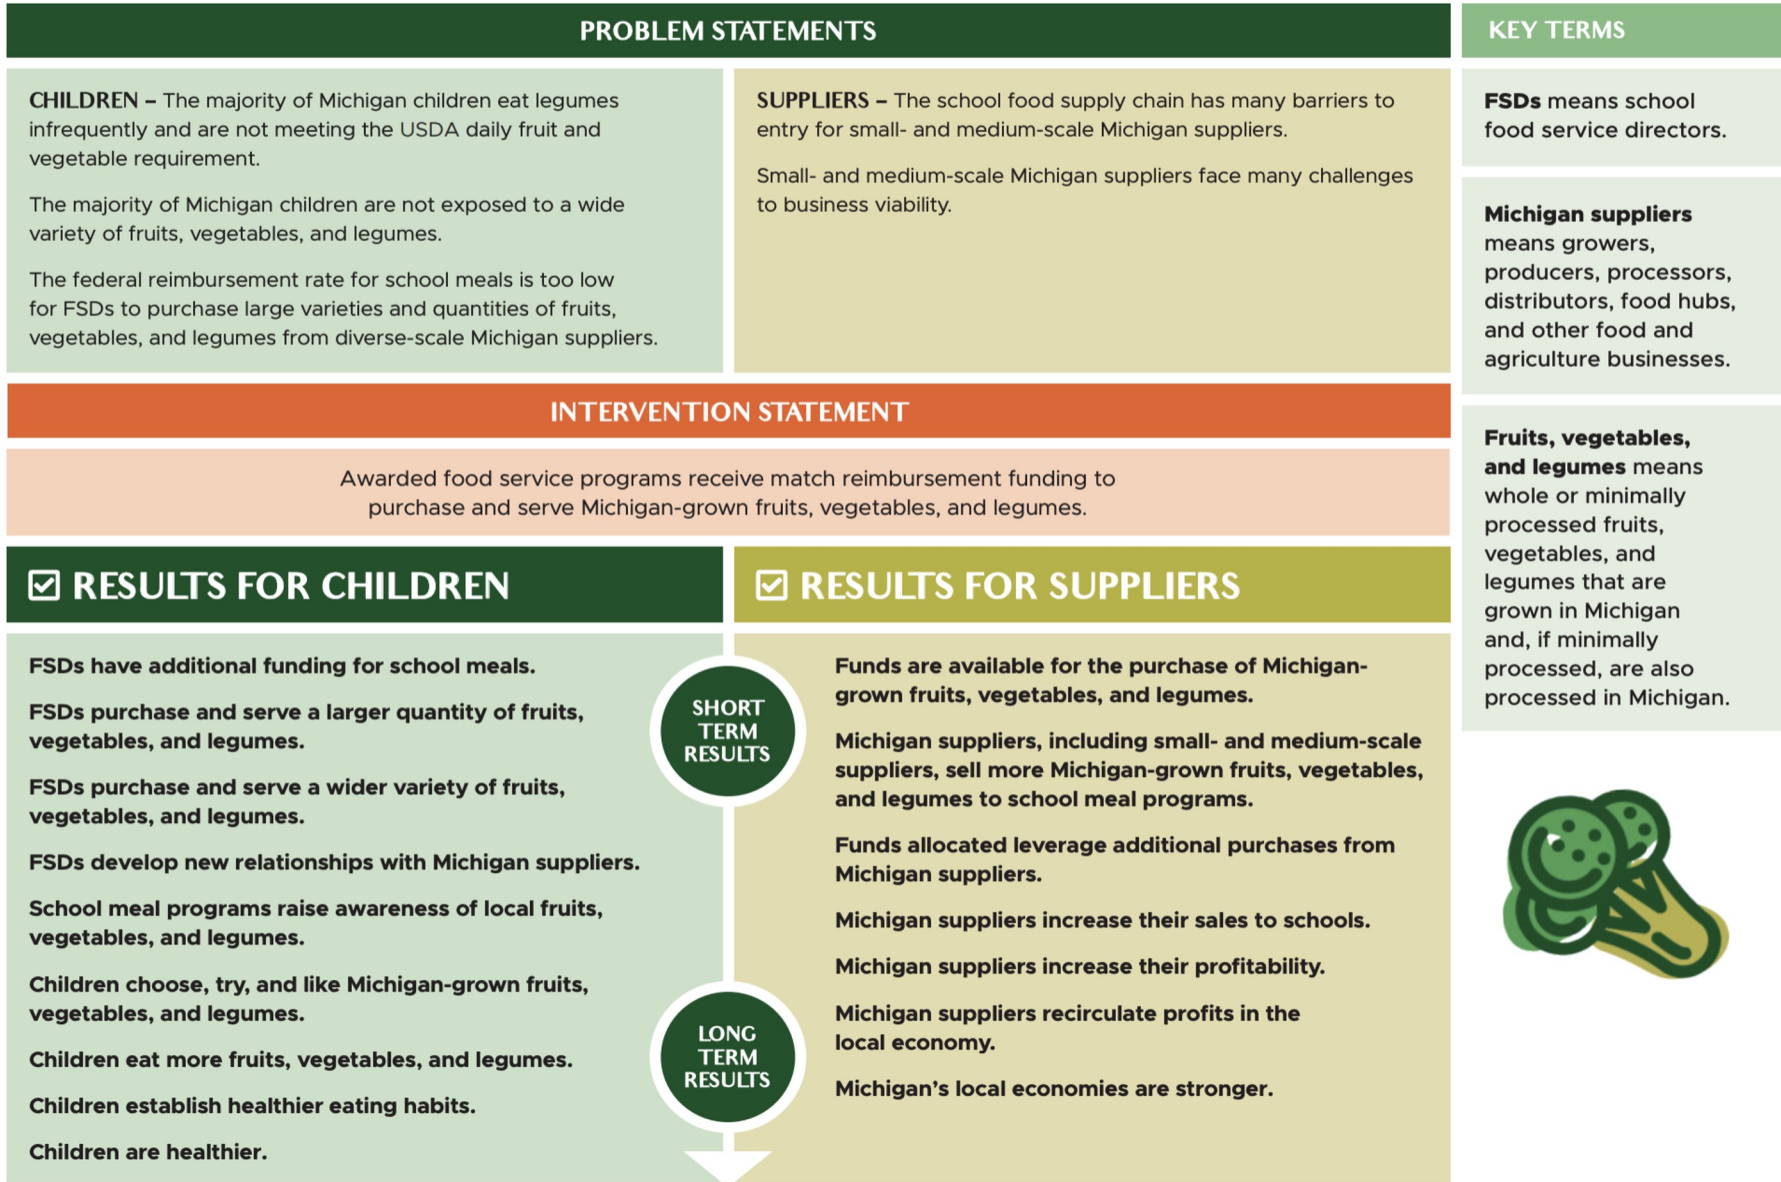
PROBLEM STATEMENTS

CHILDREN – The majority of Michigan children eat legumes infrequently and are not meeting the USDA daily fruit and vegetable requirement.

The majority of Michigan children are not exposed to a wide variety of fruits, vegetables, and legumes.

The federal reimbursement rate for school meals is too low for FSDs to purchase large varieties and quantities of fruits, vegetables, and legumes from diverse-scale Michigan suppliers.

SUPPLIERS – The school food supply chain has many barriers to entry for small- and medium-scale Michigan suppliers.

Small- and medium-scale Michigan suppliers face many challenges to business viability.

INTERVENTION STATEMENT

Awarded food service programs receive match reimbursement funding to purchase and serve Michigan-grown fruits, vegetables, and legumes.

RESULTS FOR CHILDREN

FSDs have additional funding for school meals.

FSDs purchase and serve a larger quantity of fruits, vegetables, and legumes.

FSDs purchase and serve a wider variety of fruits, vegetables, and legumes.

FSDs develop new relationships with Michigan suppliers.

School meal programs raise awareness of local fruits, vegetables, and legumes.

Children choose, try, and like Michigan-grown fruits, vegetables, and legumes.

Children eat more fruits, vegetables, and legumes.

Children establish healthier eating habits.

Children are healthier.

SHORT TERM RESULTS

LONG TERM RESULTS

RESULTS FOR SUPPLIERS

Funds are available for the purchase of Michigan-grown fruits, vegetables, and legumes.

Michigan suppliers, including small- and medium-scale suppliers, sell more Michigan-grown fruits, vegetables, and legumes to school meal programs.

Funds allocated leverage additional purchases from Michigan suppliers.

Michigan suppliers increase their sales to schools.

Michigan suppliers increase their profitability.

Michigan suppliers recirculate profits in the local economy.

Michigan's local economies are stronger.

KEY TERMS

FSDs means school food service directors.

Michigan suppliers means growers, producers, processors, distributors, food hubs, and other food and agriculture businesses.

Fruits, vegetables, and legumes means whole or minimally processed fruits, vegetables, and legumes that are grown in Michigan and, if minimally processed, are also processed in Michigan.